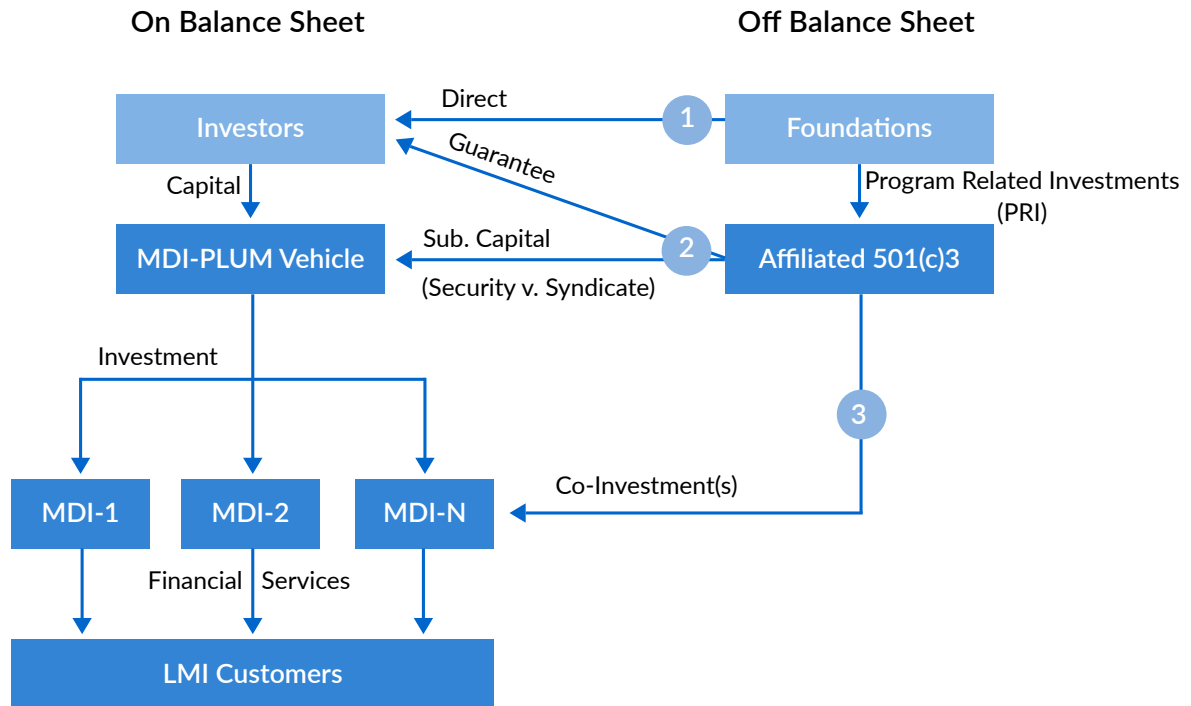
On Balance Sheet

Off Balance Sheet

Direct

1

Investors

Foundations

Guarantee

Capital

Program Related Investments (PRI)

Sub. Capital

2

MDI-PLUM Vehicle

Affiliated 501(c)3

(Security v. Syndicate)

Investment

3

Co-Investment(s)

MDI-1

MDI-2

MDI-N

Financial Services

LMI Customers